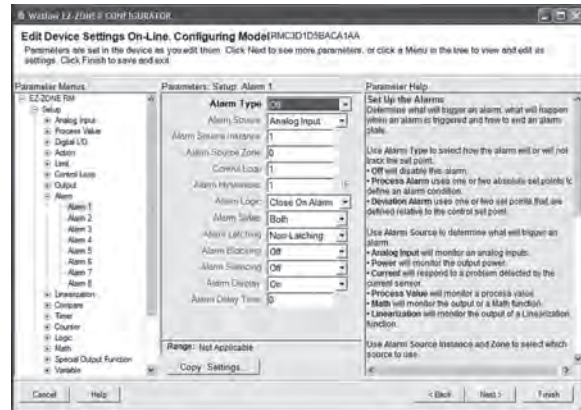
Watlow EZ-ZONE® CONFIGURATOR

Edit Device Settings On-Line, Configuring Model RMC3D1D5BACA1AA

Parameters are set in the device as you edit them. Click Next to see more parameters, or click a Menu in the tree to view and edit its settings. Click Finish to save and exit.

Parameter Menus
EZ-ZONE RM
Setup
Analog Input
Process Value
Digital I/O
Action
Limit
Control Loop
Output
Alarm
Alarm 1
Alarm 2
Alarm 3
Alarm 4
Alarm 5
Alarm 6
Alarm 7
Alarm 8
Linearization
Compare
Timer
Counter
Logic
Math
Special Output Function
Variable

Parameters: Setup: Alarm 1

| | |
|---|---|
| Alarm Type | Off |
| Alarm Source | Analog Input |
| Alarm Source Instance | 1 |
| Alarm Source Zone | 0 |
| Control Loop | 1 |
| Alarm Hysteresis | 1 |
| Alarm Logic | Close On Alarm |
| Alarm Sides | Both |
| Alarm Latching | Non-Latching |
| Alarm Blocking | Off |
| Alarm Silencing | Off |
| Alarm Display | On |
| Alarm Delay Time | 0 |

Range: Not Applicable

Copy Settings...

Parameter Help

Set Up the Alarms
Determine what will trigger an alarm, what will happen when an alarm is triggered and how to end an alarm state.

Use Alarm Type to select how the alarm will or will not track the set point.
• Off will disable this alarm.
• Process Alarm uses one or two absolute set points to define an alarm condition.
• Deviation Alarm uses one or two set points that are defined relative to the control set point.

Use Alarm Source to determine what will trigger an alarm.
• Analog Input will monitor an analog input.
• Power will monitor the output power.
• Current will respond to a problem detected by the current sensor.
• Process Value will monitor a process value.
• Math will monitor the output or a Math function.
• Linearization will monitor the output of a Linearization function.

Use Alarm Source Instance and Zone to select which source to use.

Cancel | Help | < Back | Next > | Finish